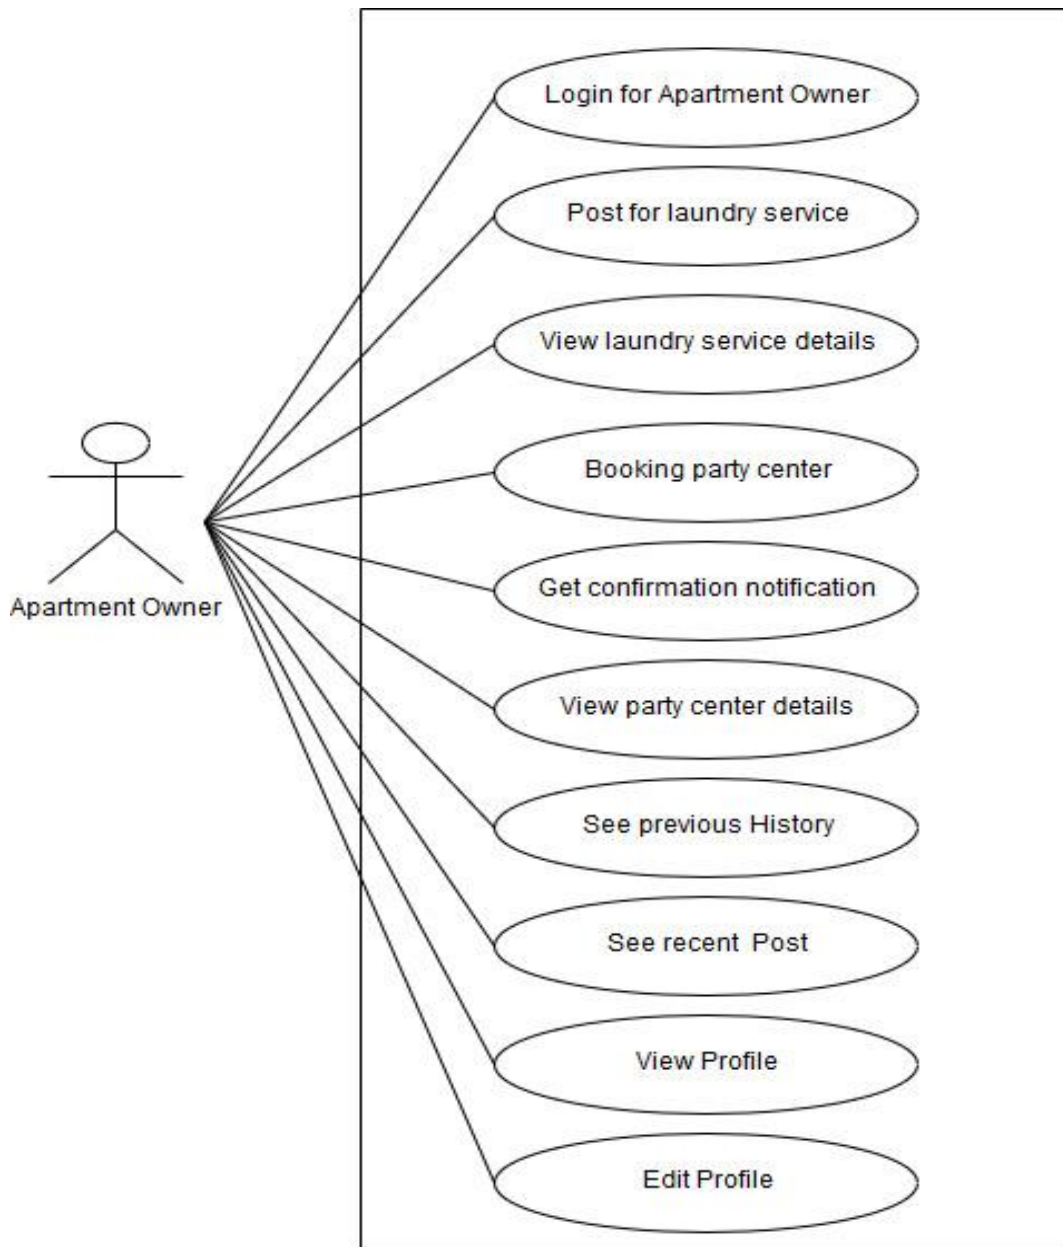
Apartment Owner

Login for Apartment Owner

Post for laundry service

View laundry service details

Booking party center

Get confirmation notification

View party center details

See previous History

See recent  Post

View Profile

Edit Profile